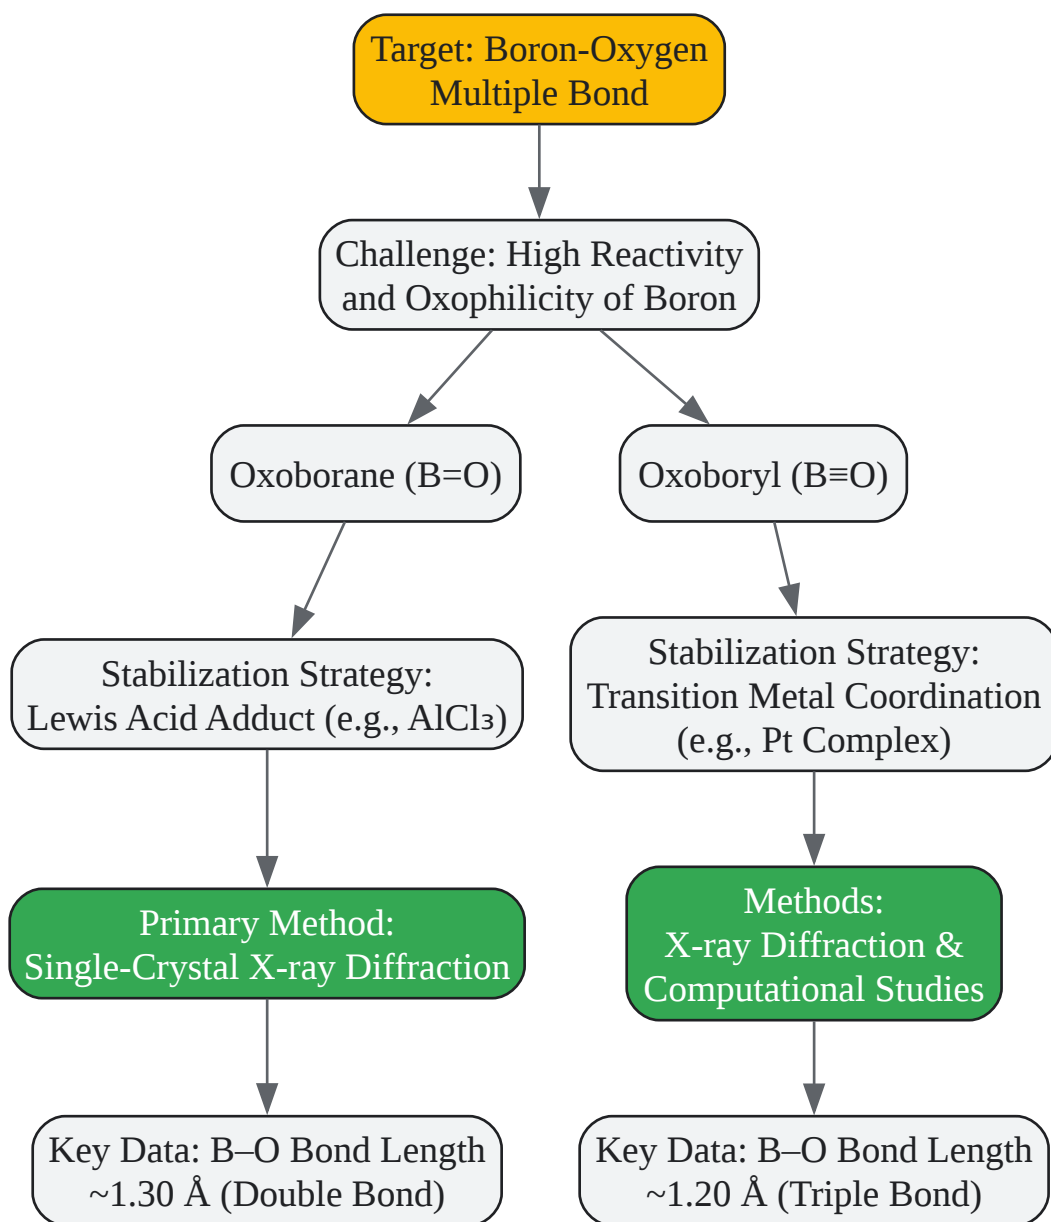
Target: Boron-Oxygen Multiple Bond

Challenge: High Reactivity and Oxophilicity of Boron

Oxoborane (B=O)

Oxoboryl (B≡O)

Stabilization Strategy: Lewis Acid Adduct (e.g., $AlCl_3$)

Stabilization Strategy: Transition Metal Coordination (e.g., Pt Complex)

Primary Method: Single-Crystal X-ray Diffraction

Methods: X-ray Diffraction & Computational Studies

Key Data: B–O Bond Length ~1.30 Å (Double Bond)

Key Data: B–O Bond Length ~1.20 Å (Triple Bond)